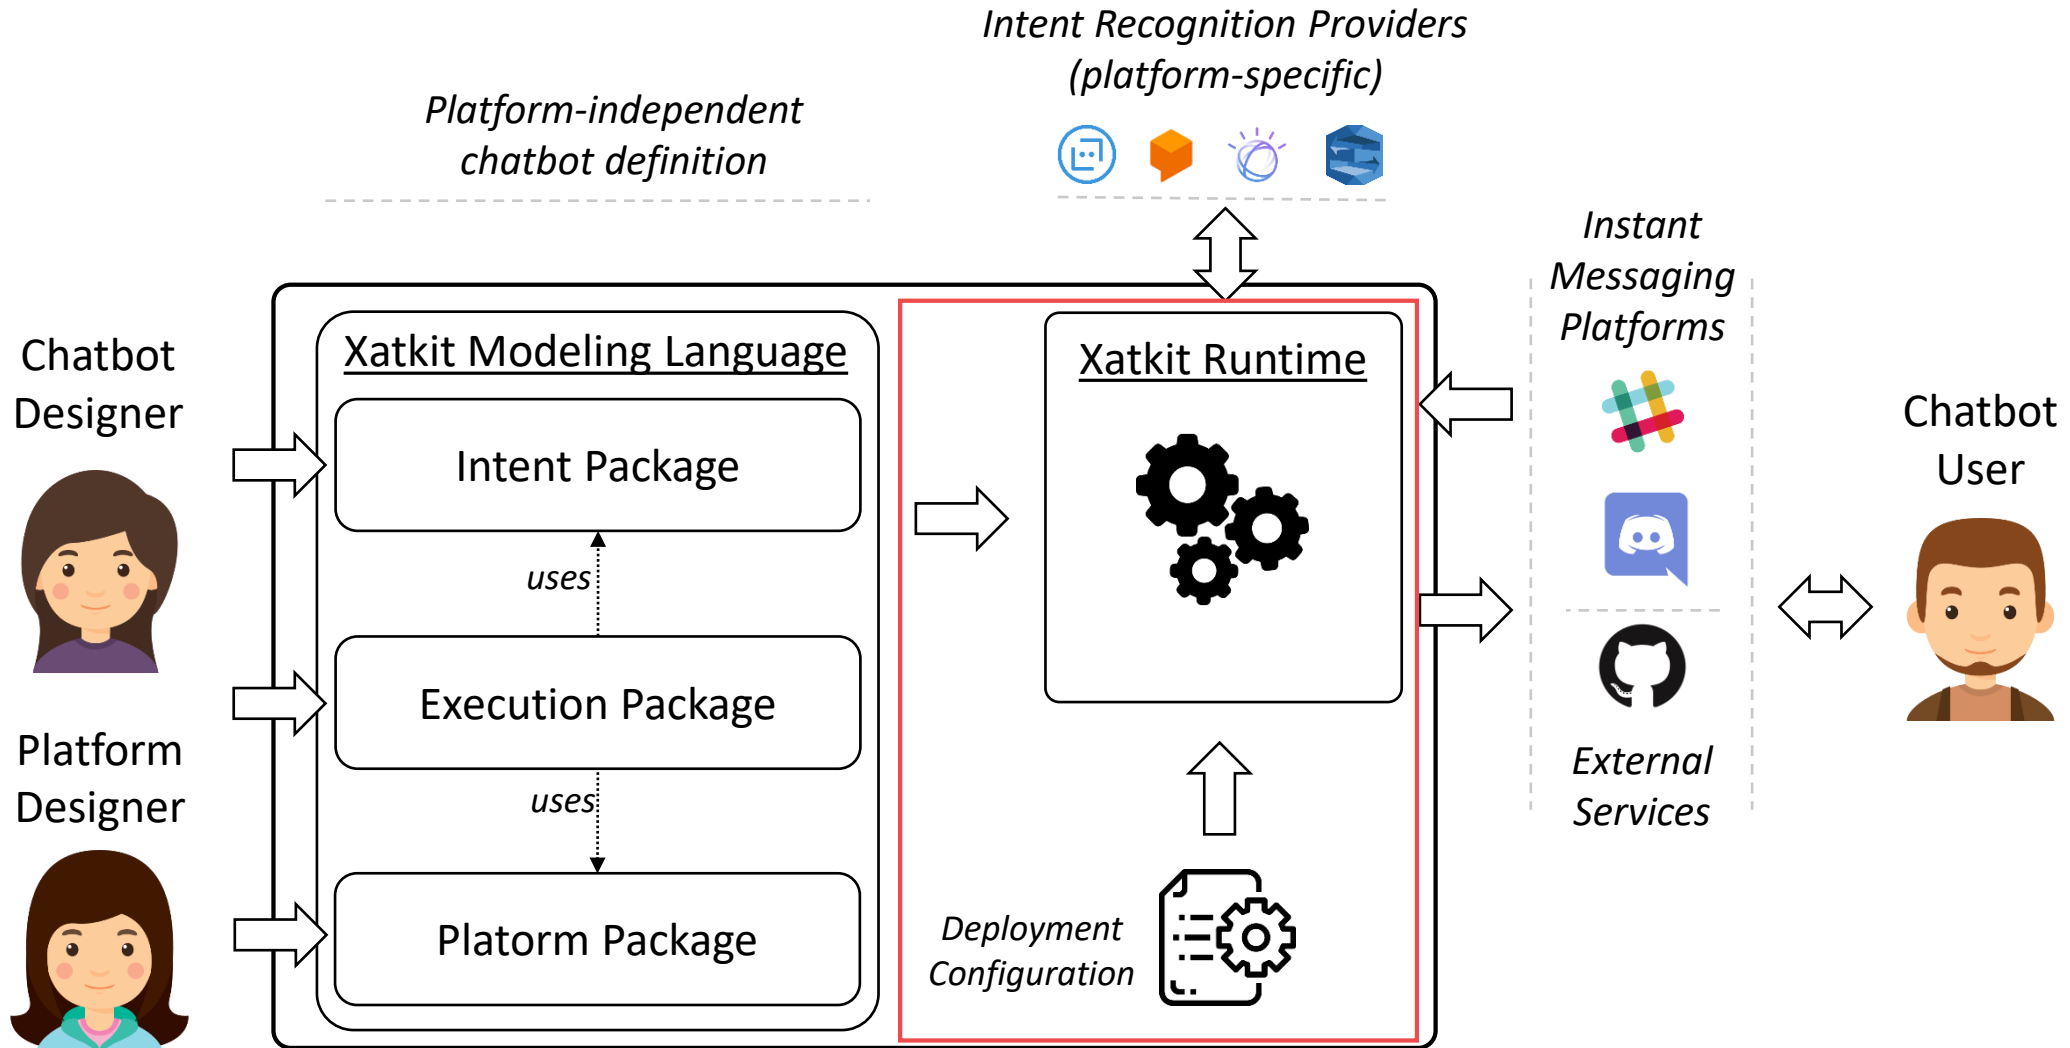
Intent Recognition Providers (platform-specific)

Platform-independent chatbot definition

Instant Messaging Platforms

Chatbot Designer

Xatkit Modeling Language

Intent Package

uses

Execution Package

uses

Platorm Package

Xatkit Runtime

Deployment Configuration

Chatbot User

Platform Designer

External Services